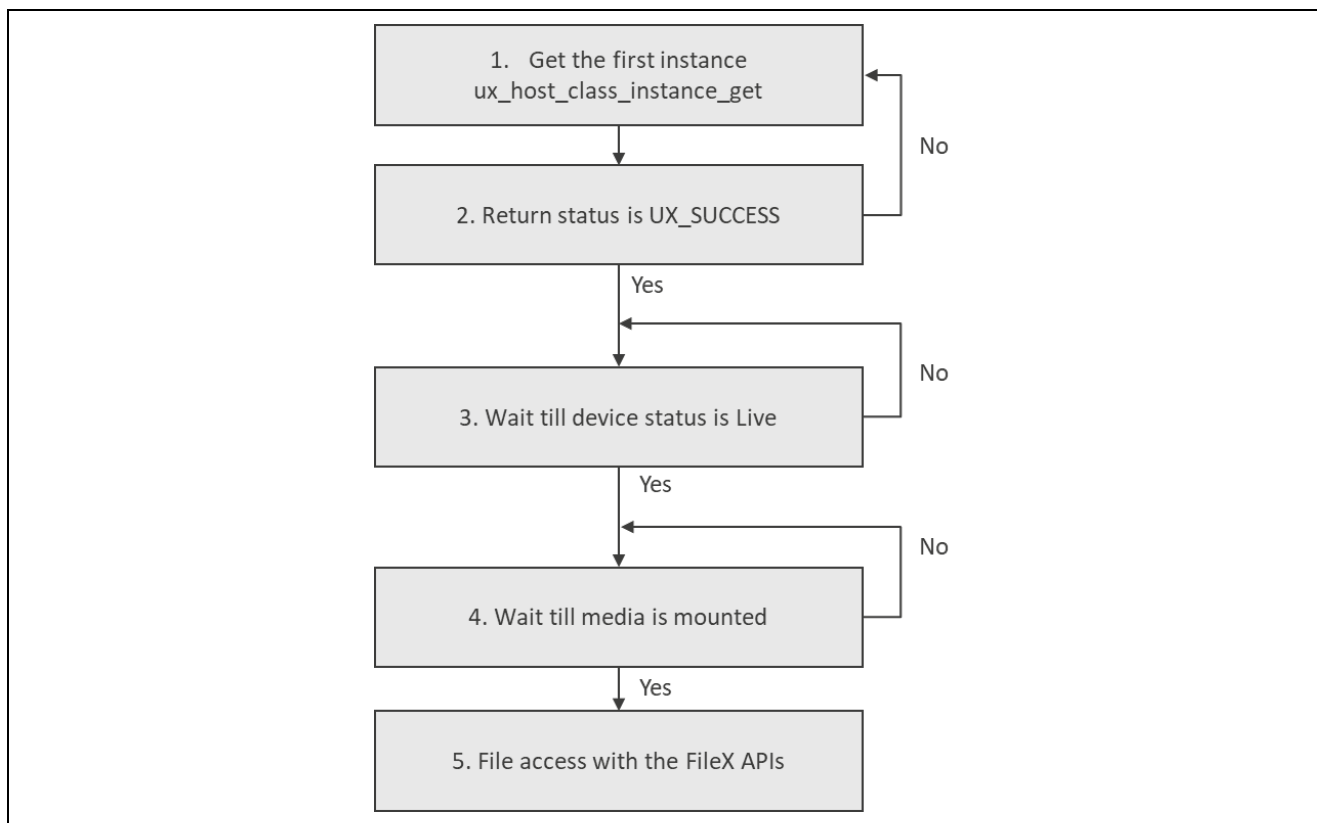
1. Get the first instance ux_host_class_instance_get

No

2. Return status is UX_SUCCESS

Yes

No

3. Wait till device status is Live

Yes

No

4. Wait till media is mounted

Yes

5. File access with the FileX APIs